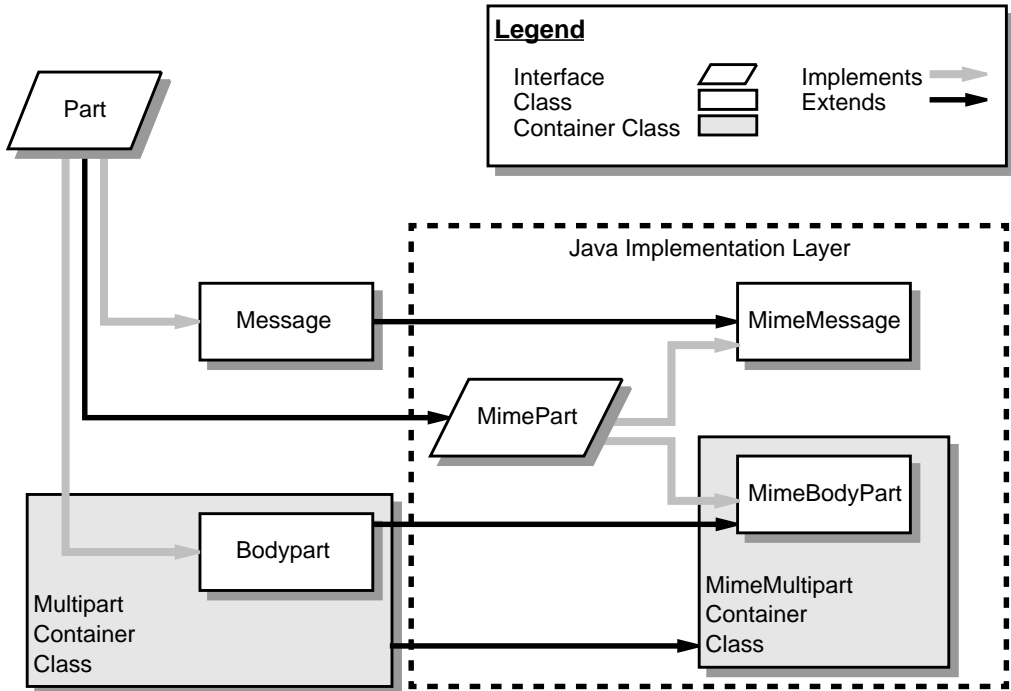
Legend

Interface
Class
Container Class

Implements
Extends

Part

Java Implementation Layer

Message

MimeMessage

MimePart

MimeBodyPart

Bodypart

MimeMultipart Container Class

Multipart Container Class